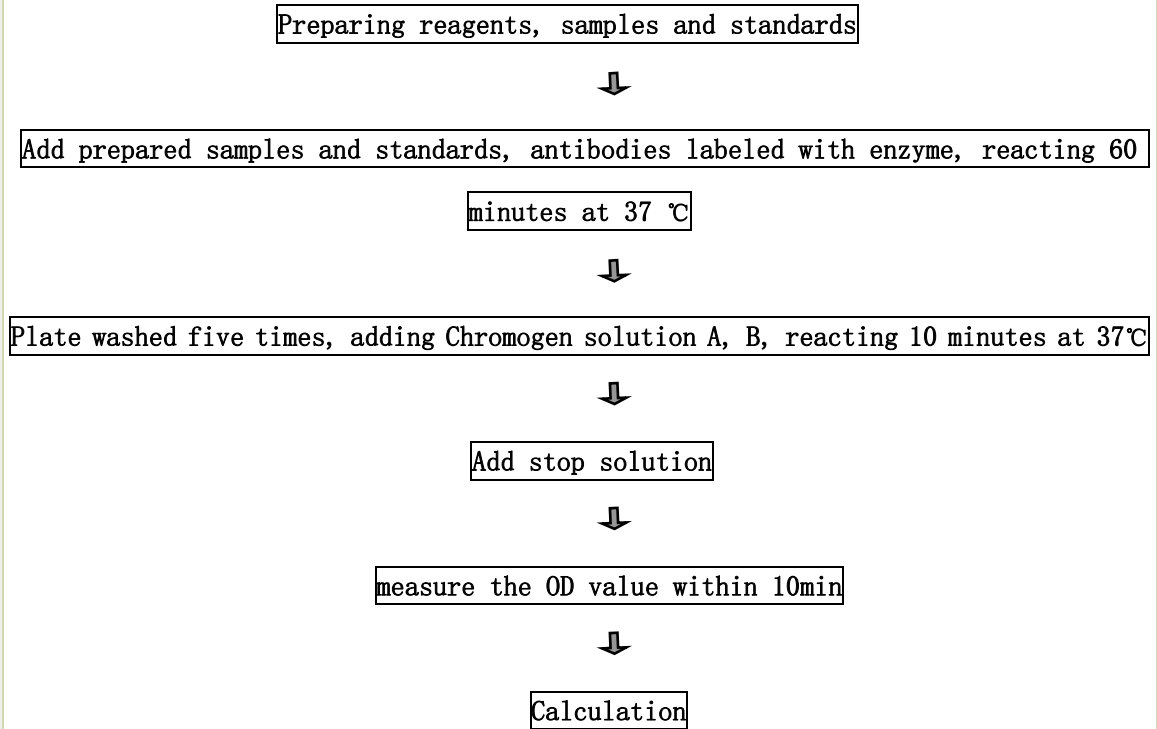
Preparing reagents, samples and standards

Add prepared samples and standards, antibodies labeled with enzyme, reacting 60 minutes at 37 ℃

Plate washed five times, adding Chromogen solution A, B, reacting 10 minutes at 37℃

Add stop solution

measure the OD value within 10min

Calculation